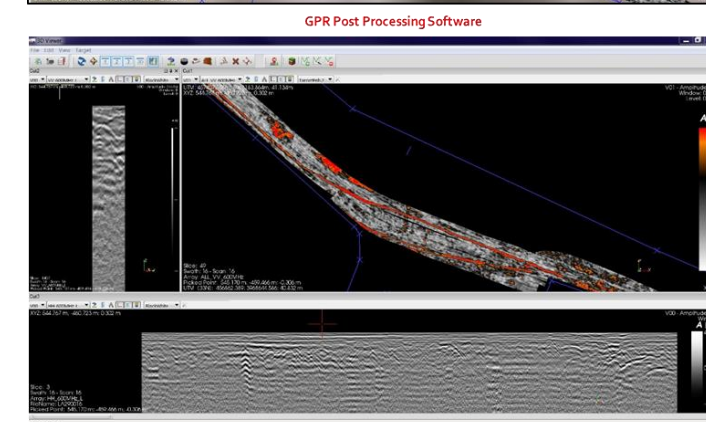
GPR Post Processing Software

File Edit View Target

Cell2

Cell1

UTM: 40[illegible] 41.134 m
XYZ: 546.5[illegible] 0.302 m

V01 - Amplitude
Window
Level

Slice: 49
Swath: 16 - Scan: 16
Array: ALL_VV_600MHz
Picked Point: 545.170 m; -459.466 m; 0.306 m
UTM: 13390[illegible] 4668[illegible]; 40.832 m

Cell3

XYZ: 544.767 m, -460.723 m; 0.302 m

V00 - Amplitude

Slice: 3
Swath: 16 - Scan: 16
Array: HH_600MHz_L
FileName: LA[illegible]
Picked Point: 545.170 m; -459.466 m; 0.30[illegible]